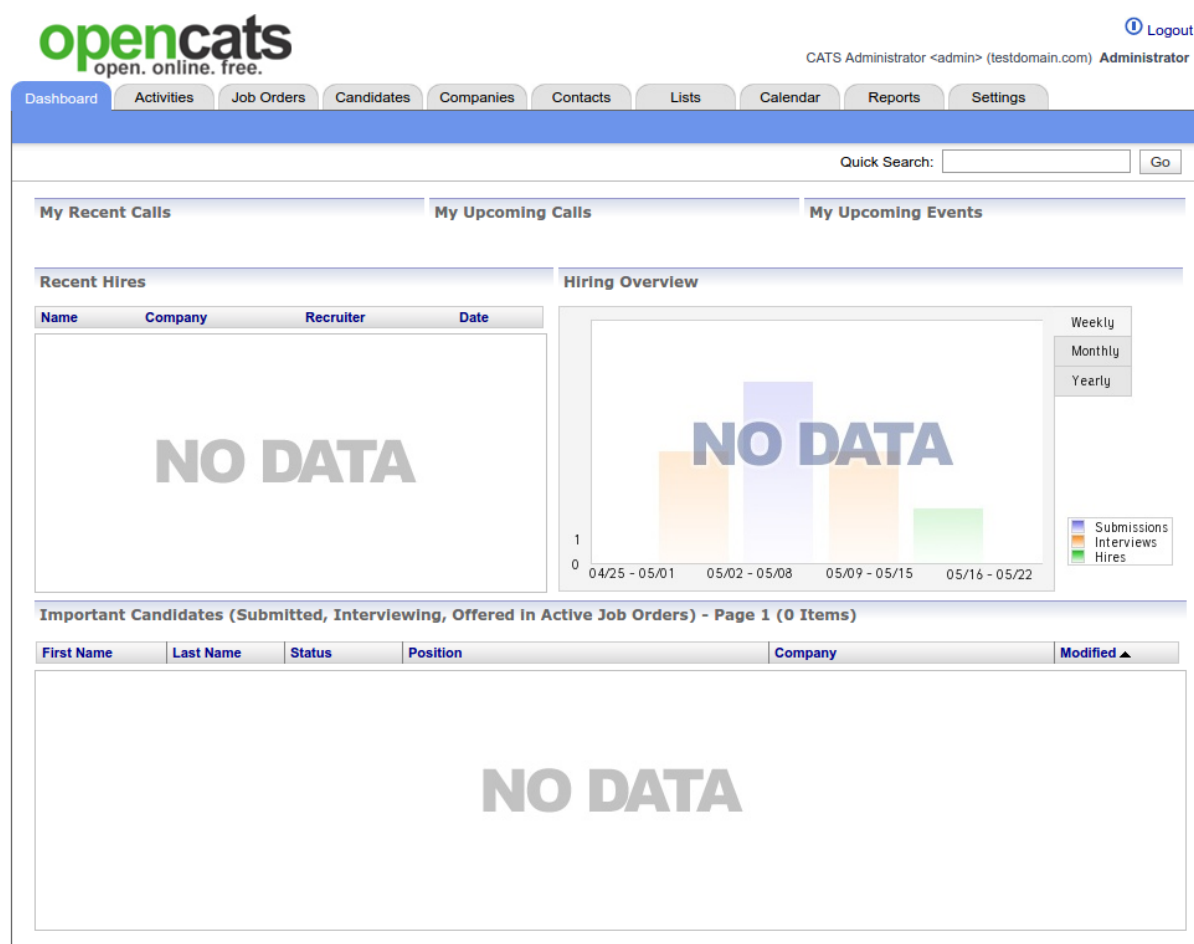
opencats
open. online. free.

Logout
CATS Administrator <admin> (testdomain.com) Administrator

Dashboard | Activities | Job Orders | Candidates | Companies | Contacts | Lists | Calendar | Reports | Settings

Quick Search: Go

My Recent Calls

My Upcoming Calls

My Upcoming Events

Recent Hires

| Name | Company | Recruiter | Date |
|---|---|---|---|

NO DATA

Hiring Overview

Weekly
Monthly
Yearly

NO DATA

1
0
04/25 - 05/01 05/02 - 05/08 05/09 - 05/15 05/16 - 05/22

Submissions
Interviews
Hires

Important Candidates (Submitted, Interviewing, Offered in Active Job Orders) - Page 1 (0 Items)

| First Name | Last Name | Status | Position | Company | Modified ▲ |
|---|---|---|---|---|---|

NO DATA